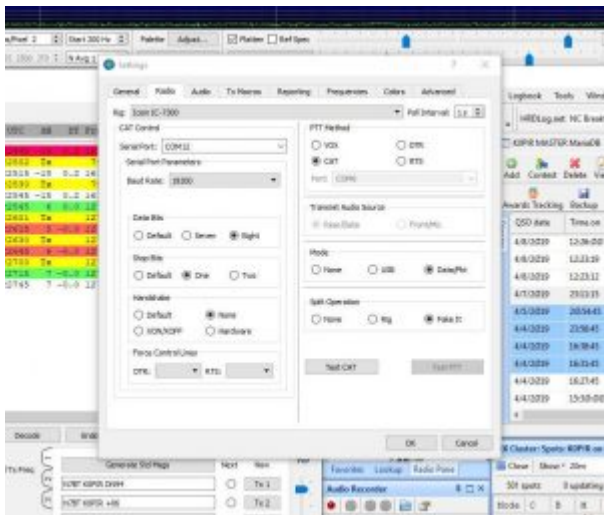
Settings

General Radio Audio Tx Macros Reporting Frequencies Colors Advanced

Rig: Icom IC-7300 Poll Interval: 1 s

CAT Control
Serial Port: COM11
Serial Port Parameters
Baud Rate: 19200

Data Bits
Default Seven Eight

Stop Bits
Default One Two

Handshake
Default None
XON/XOFF Hardware

Force Control Lines
DTR: RTS:

PTT Method
VOX DTR
CAT RTS
Port: COM1

Transmit Audio Source
Rear/Data Front/Mic

Mode
None USB Data/Pkt

Split Operation
None Rig Fake It

Test CAT Test PTT

OK Cancel

Start 200 Hz Palette Adjust... Flatten Ref Spec

Logbook Tools Window
HRDLog.net HC Break
K0PIR MASTER MasaDB
Add Contest Delete View
Awards Tracking Backup
QSO date Time on
4/8/2019 12:36:00
4/8/2019 12:25:01
4/8/2019 12:23:12
4/7/2019 23:13:15
4/5/2019 20:54:43
4/4/2019 23:58:43
4/4/2019 16:38:41
4/4/2019 16:33:43
4/4/2019 16:27:45
4/4/2019 15:50:00

DX Cluster Spots: K0PIR on
Clear Show 20m
501 spots 0 updating
Mode C B K

Decode Enable
Tx Freq
Generate Std Msgs Next Now
N7BT K0PIR DN44 Tx 1
N7BT K0PIR +06 Tx 2

Favorites Lookup Radio Panel
Audio Recorder